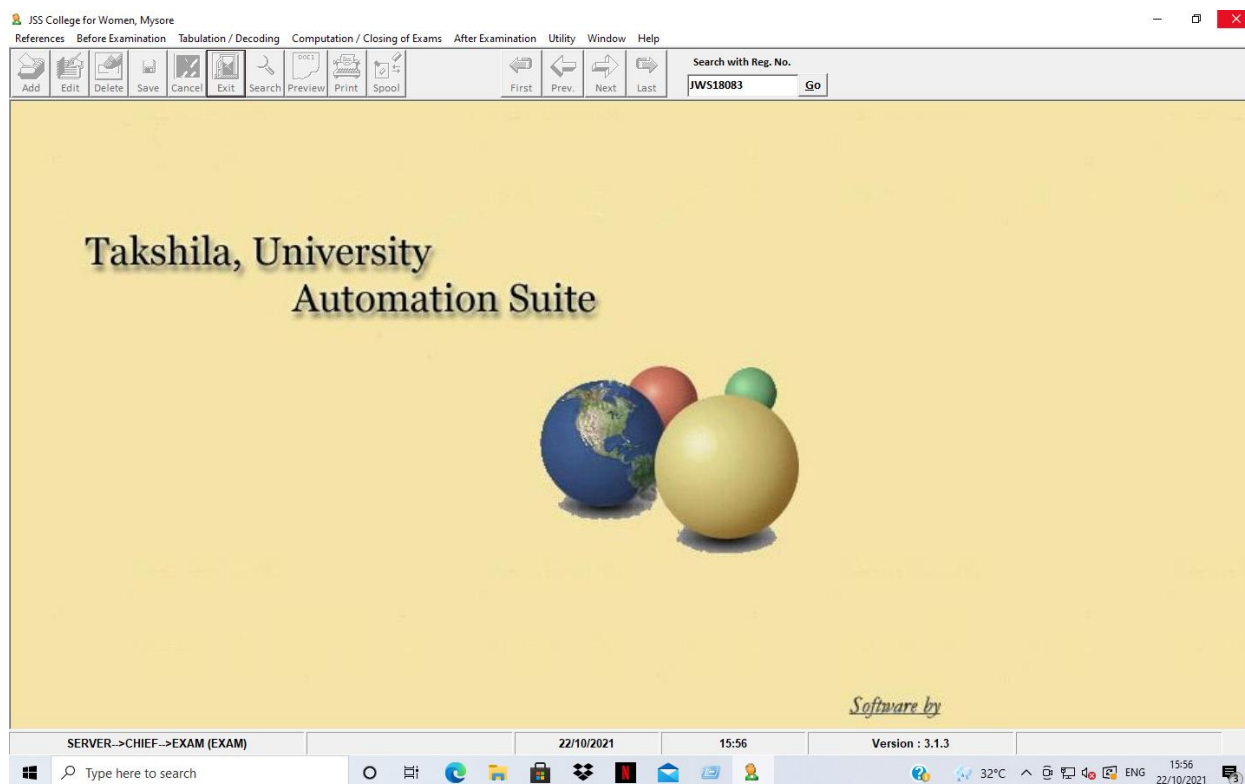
JSS College for Women, Mysore

References Before Examination Tabulation / Decoding Computation / Closing of Exams After Examination Utility Window Help

Add Edit Delete Save Cancel Exit Search Preview Print Spool First Prev. Next Last

Search with Reg. No.

JWS18083 Go

Takshila, University
Automation Suite

Software by

SERVER-->CHIEF-->EXAM (EXAM) | 22/10/2021 | 15:56 | Version : 3.1.3

Type here to search

32°C ENG 15:56 22/10/2021